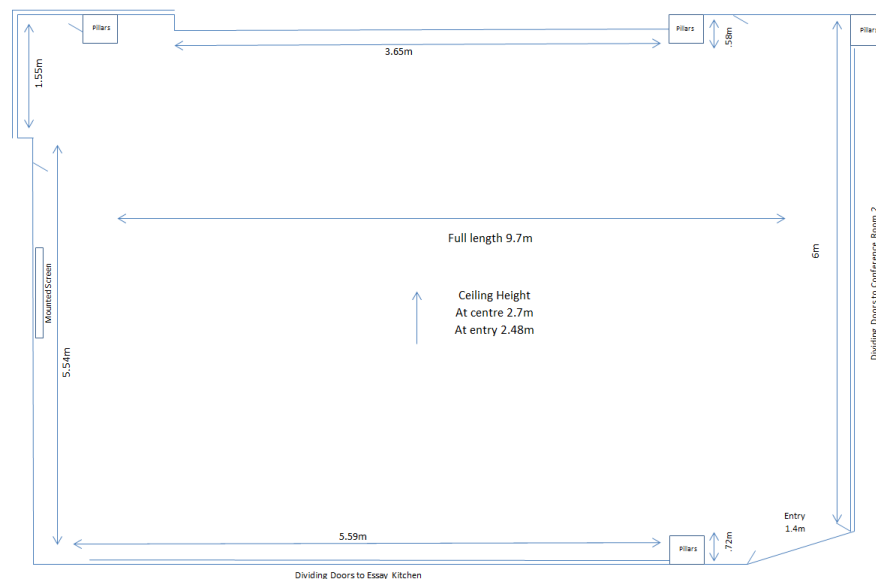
Pillars

Pillars

.58m

Pillars

1.55m

3.65m

Mounted Screen

Full length 9.7m

6m

Dividing Doors to Conference Room 2

Ceiling Height
At centre 2.7m
At entry 2.48m

5.54m

Entry
1.4m

5.59m

Pillars

.72m

Dividing Doors to Essay Kitchen